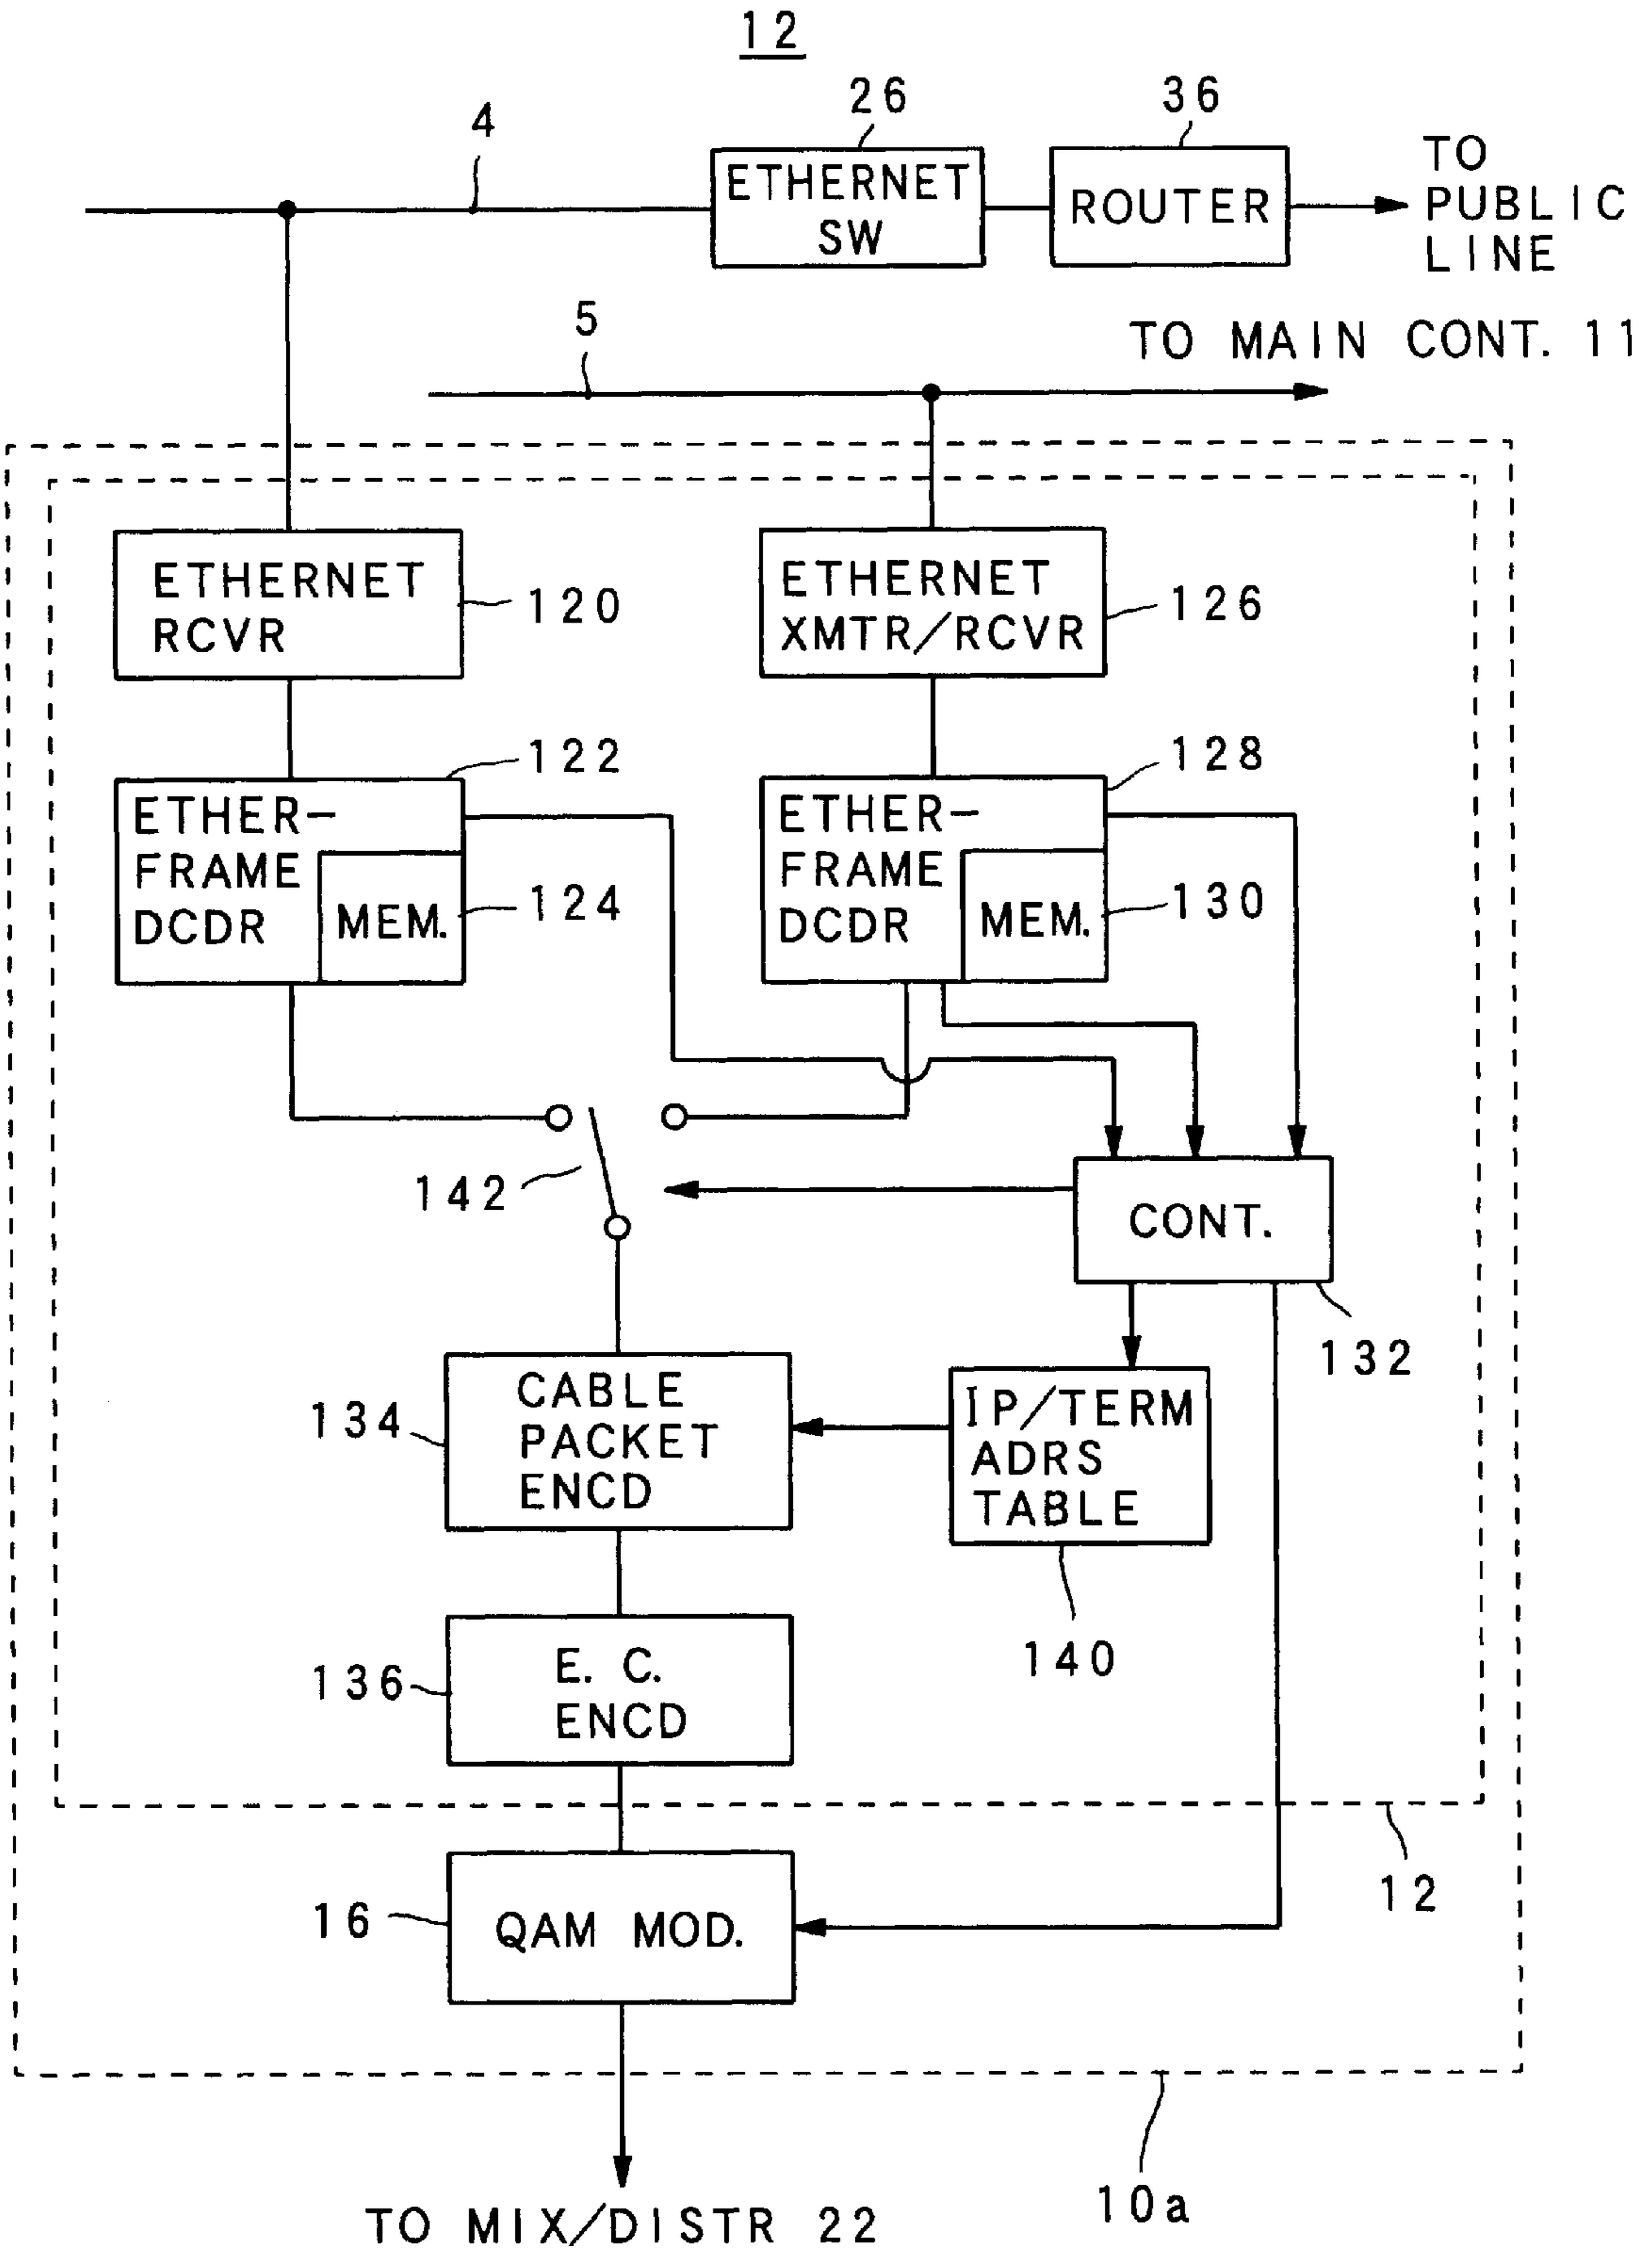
12

4

26

ETHERNET SW

36

ROUTER

TO PUBLIC LINE

5

TO MAIN CONT. 11

ETHERNET RCVR

120

ETHERNET XMTR/RCVR

126

122

ETHER-FRAME DCDR

MEM.

124

128

ETHER-FRAME DCDR

MEM.

130

142

CONT.

132

134

CABLE PACKET ENCD

IP/TERM ADRS TABLE

140

136

E. C. ENCD

12

16

QAM MOD.

TO MIX/DISTR 22

10a